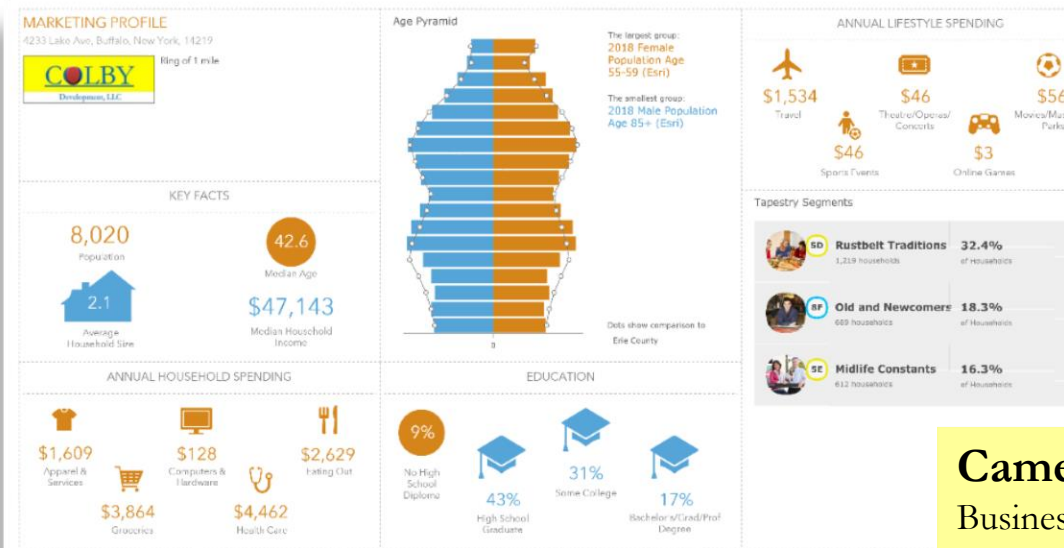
MARKETING PROFILE
4233 Lake Ave, Buffalo, New York, 14219

COLBY
Development, LLC

Ring of 1 mile

Age Pyramid

The largest group:
2018 Female Population Age 55-59 (Esri)

The smallest group:
2018 Male Population Age 85+ (Esri)

Dots show comparison to Erie County

0

KEY FACTS

8,020
Population

42.6
Median Age

2.1
Average Household Size

$47,143
Median Household Income

ANNUAL LIFESTYLE SPENDING

$1,534
Travel

$46
Theatre/Operas/Concerts

$56
Movies/Mu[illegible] Parks

$46
Sports Events

$3
Online Games

Tapestry Segments

5D Rustbelt Traditions 32.4%
1,219 households of Households

8F Old and Newcomers 18.3%
689 households of Households

5E Midlife Constants 16.3%
612 households of Households

ANNUAL HOUSEHOLD SPENDING

$1,609
Apparel & Services

$128
Computers & Hardware

$2,629
Eating Out

$3,864
Groceries

$4,462
Health Care

EDUCATION

9%
No High School Diploma

43%
High School Graduate

31%
Some College

17%
Bachelor's/Grad/Prof Degree

Came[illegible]
Busines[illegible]